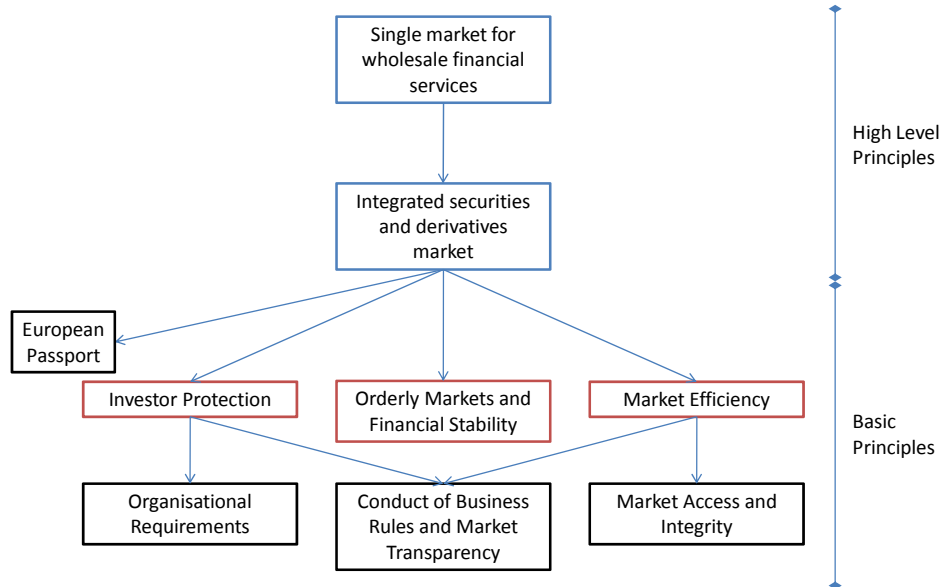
Single market for wholesale financial services

High Level Principles

Integrated securities and derivatives market

European Passport

Investor Protection

Orderly Markets and Financial Stability

Market Efficiency

Basic Principles

Organisational Requirements

Conduct of Business Rules and Market Transparency

Market Access and Integrity